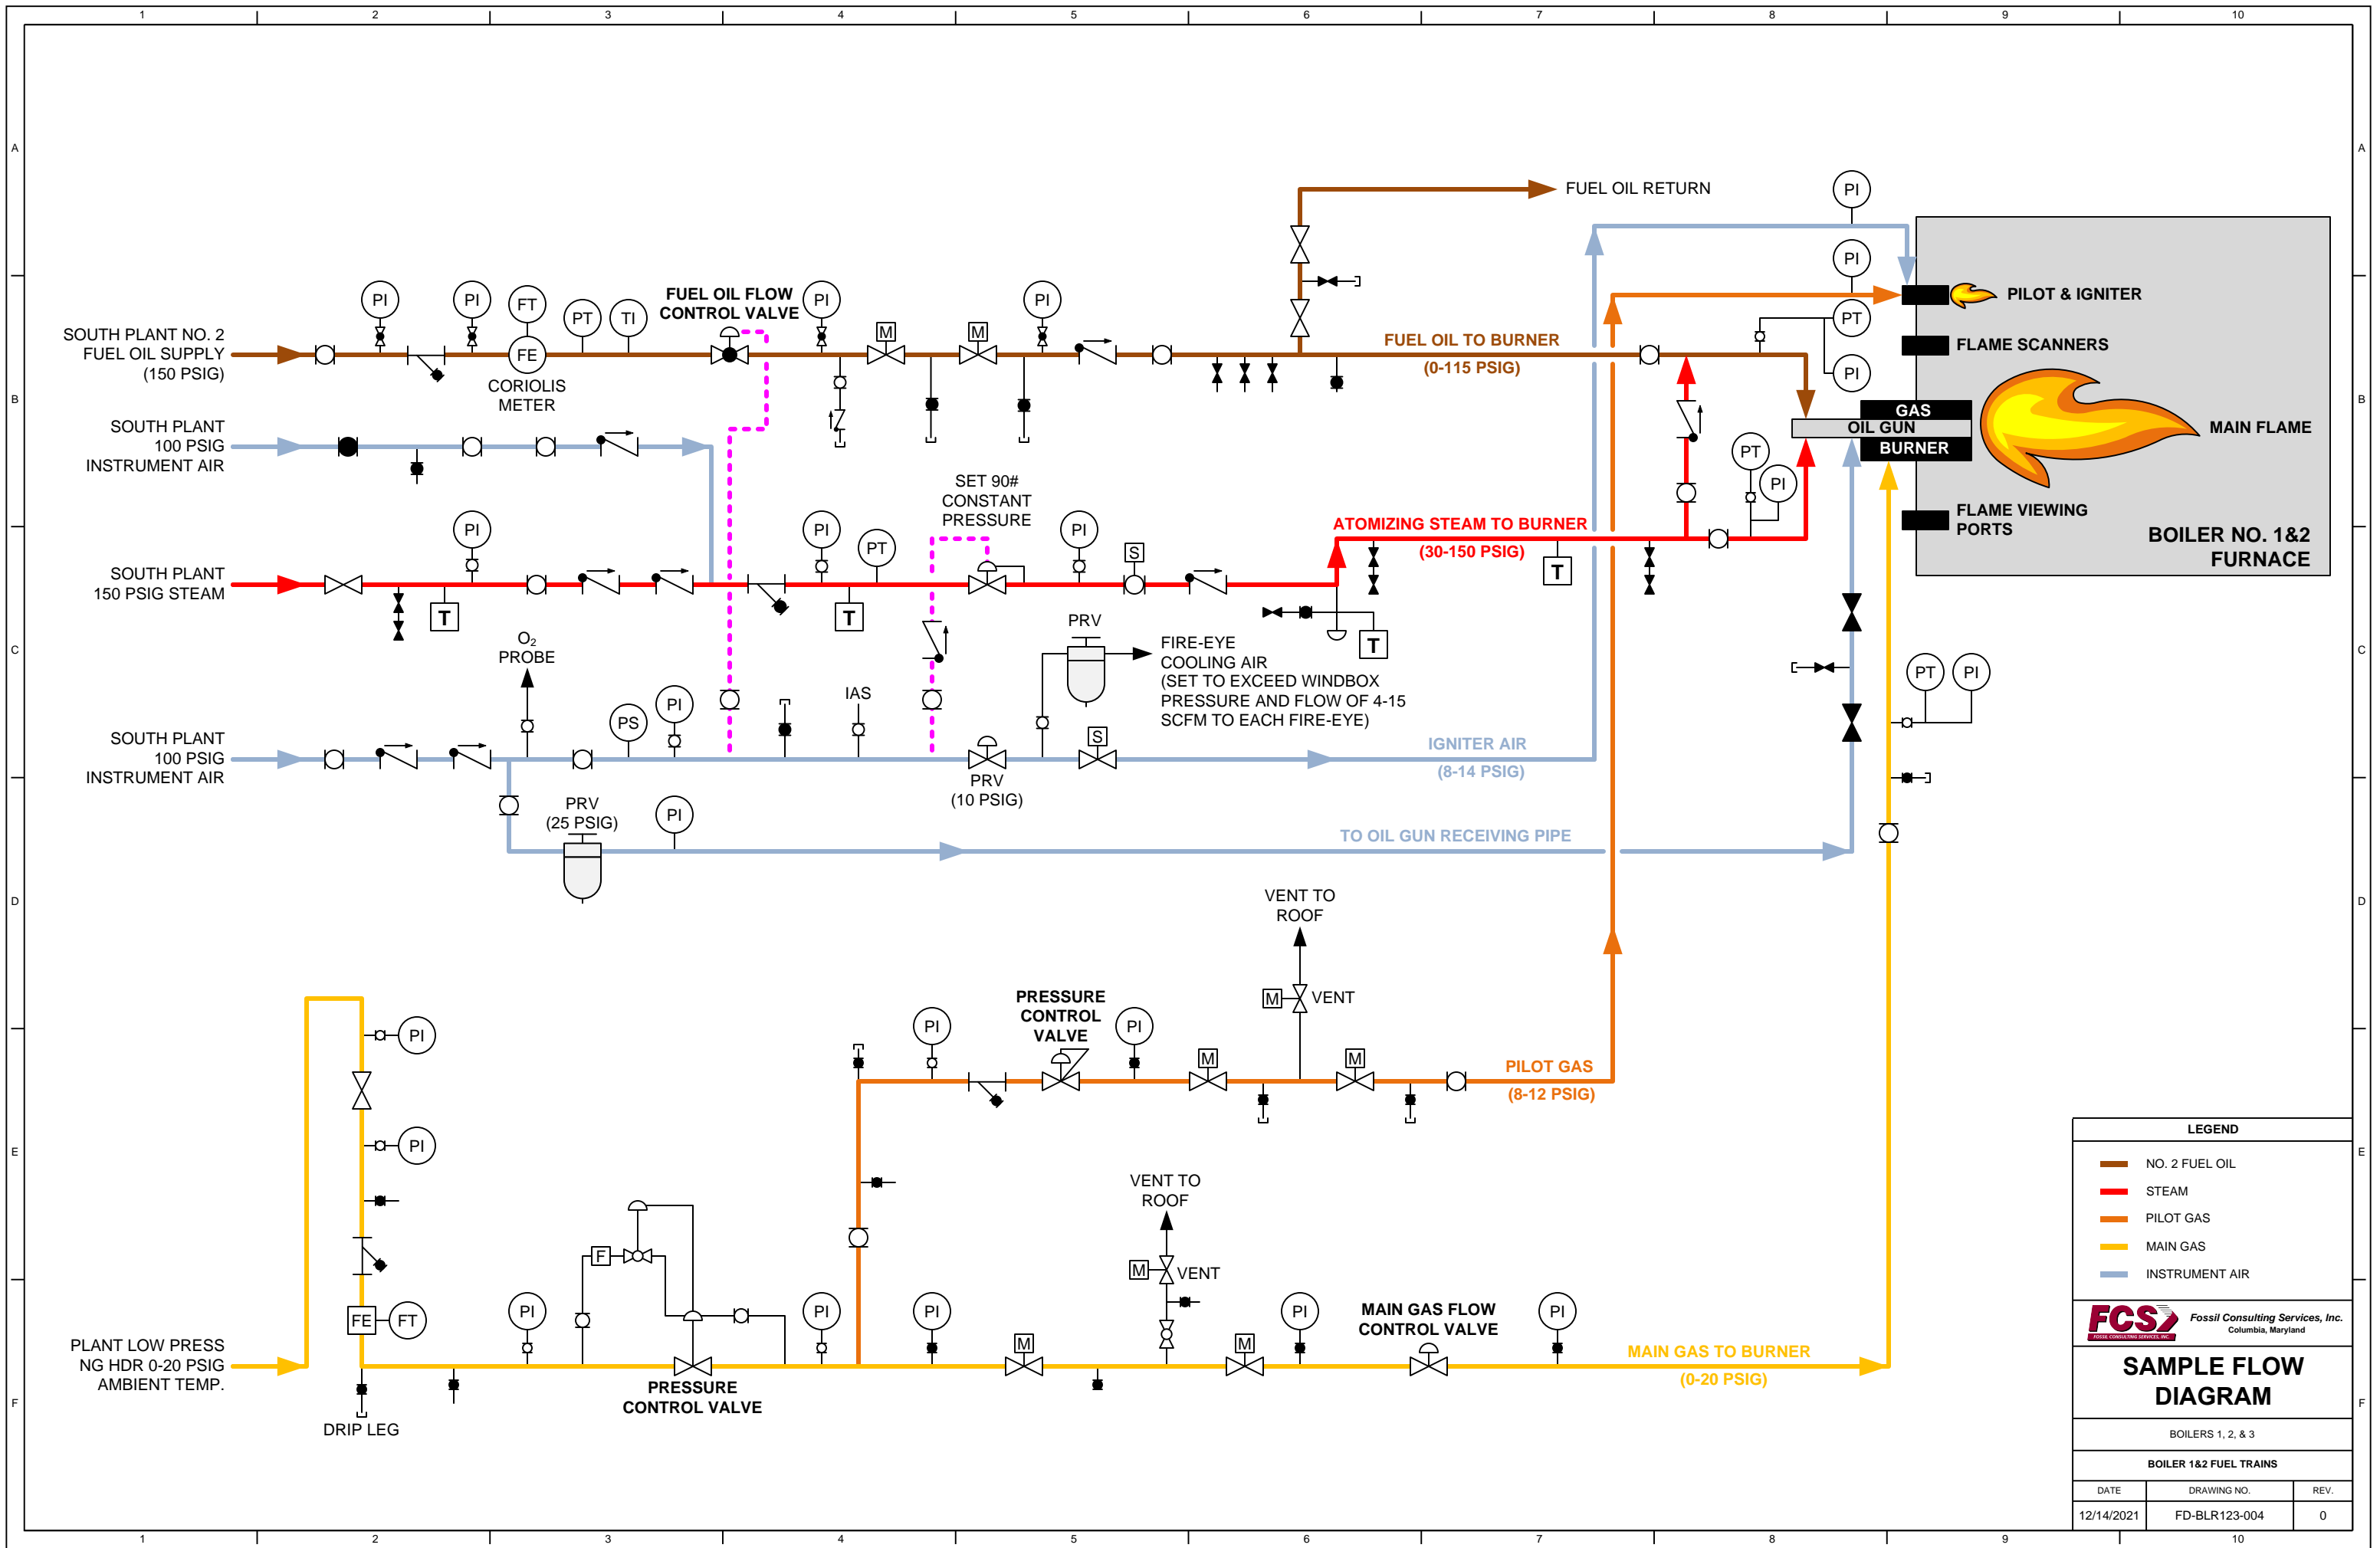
1 2 3 4 5 6 7 8 9 10

A
B
C
D
E
F

FUEL OIL RETURN

PI

PI

PILOT & IGNITER

PI PI FT PT TI FUEL OIL FLOW CONTROL VALVE PI M M PI

SOUTH PLANT NO. 2 FUEL OIL SUPPLY (150 PSIG)

FE

CORIOLIS METER

FUEL OIL TO BURNER (0-115 PSIG)

PT

FLAME SCANNERS

PI

GAS
OIL GUN
BURNER

MAIN FLAME

SOUTH PLANT 100 PSIG INSTRUMENT AIR

PT

PI

SET 90# CONSTANT PRESSURE

ATOMIZING STEAM TO BURNER (30-150 PSIG)

FLAME VIEWING PORTS

BOILER NO. 1&2 FURNACE

PI PI PT PI S

SOUTH PLANT 150 PSIG STEAM

T T T T

$O_2$ PROBE

PRV

FIRE-EYE COOLING AIR (SET TO EXCEED WINDBOX PRESSURE AND FLOW OF 4-15 SCFM TO EACH FIRE-EYE)

PT PI

PS PI IAS S

SOUTH PLANT 100 PSIG INSTRUMENT AIR

IGNITER AIR (8-14 PSIG)

PRV (10 PSIG)

PRV (25 PSIG)

PI

TO OIL GUN RECEIVING PIPE

VENT TO ROOF

M VENT

PRESSURE CONTROL VALVE

PI PI

M M

PILOT GAS (8-12 PSIG)

PI

PI

VENT TO ROOF

F

M VENT

FE FT

PI PI PI PI M M PI

MAIN GAS FLOW CONTROL VALVE

PI

PLANT LOW PRESS NG HDR 0-20 PSIG AMBIENT TEMP.

PRESSURE CONTROL VALVE

MAIN GAS TO BURNER (0-20 PSIG)

DRIP LEG

LEGEND
NO. 2 FUEL OIL
STEAM
PILOT GAS
MAIN GAS
INSTRUMENT AIR

FCS Fossil Consulting Services, Inc. Columbia, Maryland

SAMPLE FLOW DIAGRAM

BOILERS 1, 2, & 3

BOILER 1&2 FUEL TRAINS

| DATE | DRAWING NO. | REV. |
|---|---|---|
| 12/14/2021 | FD-BLR123-004 | 0 |